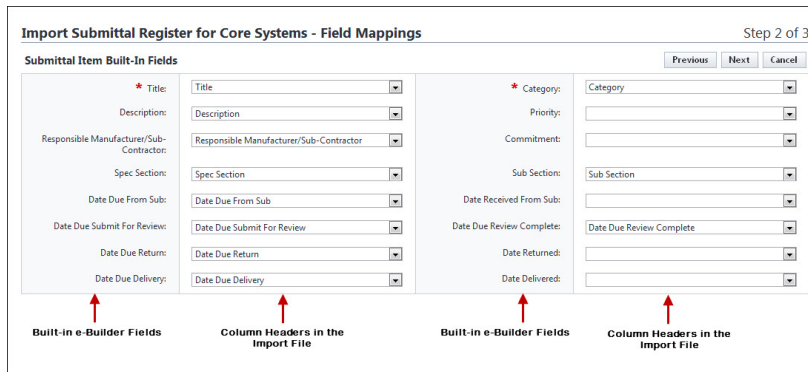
Import Submittal Register for Core Systems - Field Mappings

Step 2 of 3

Submittal Item Built-In Fields

Previous Next Cancel

| Field | Mapping | Field | Mapping |
|---|---|---|---|
| * Title: | Title | * Category: | Category |
| Description: | Description | Priority: | |
| Responsible Manufacturer/Sub-Contractor: | Responsible Manufacturer/Sub-Contractor | Commitment: | |
| Spec Section: | Spec Section | Sub Section: | Sub Section |
| Date Due From Sub: | Date Due From Sub | Date Received From Sub: | |
| Date Due Submit For Review: | Date Due Submit For Review | Date Due Review Complete: | Date Due Review Complete |
| Date Due Return: | Date Due Return | Date Returned: | |
| Date Due Delivery: | Date Due Delivery | Date Delivered: | |

Built-in e-Builder Fields

Column Headers in the Import File

Built-in e-Builder Fields

Column Headers in the Import File